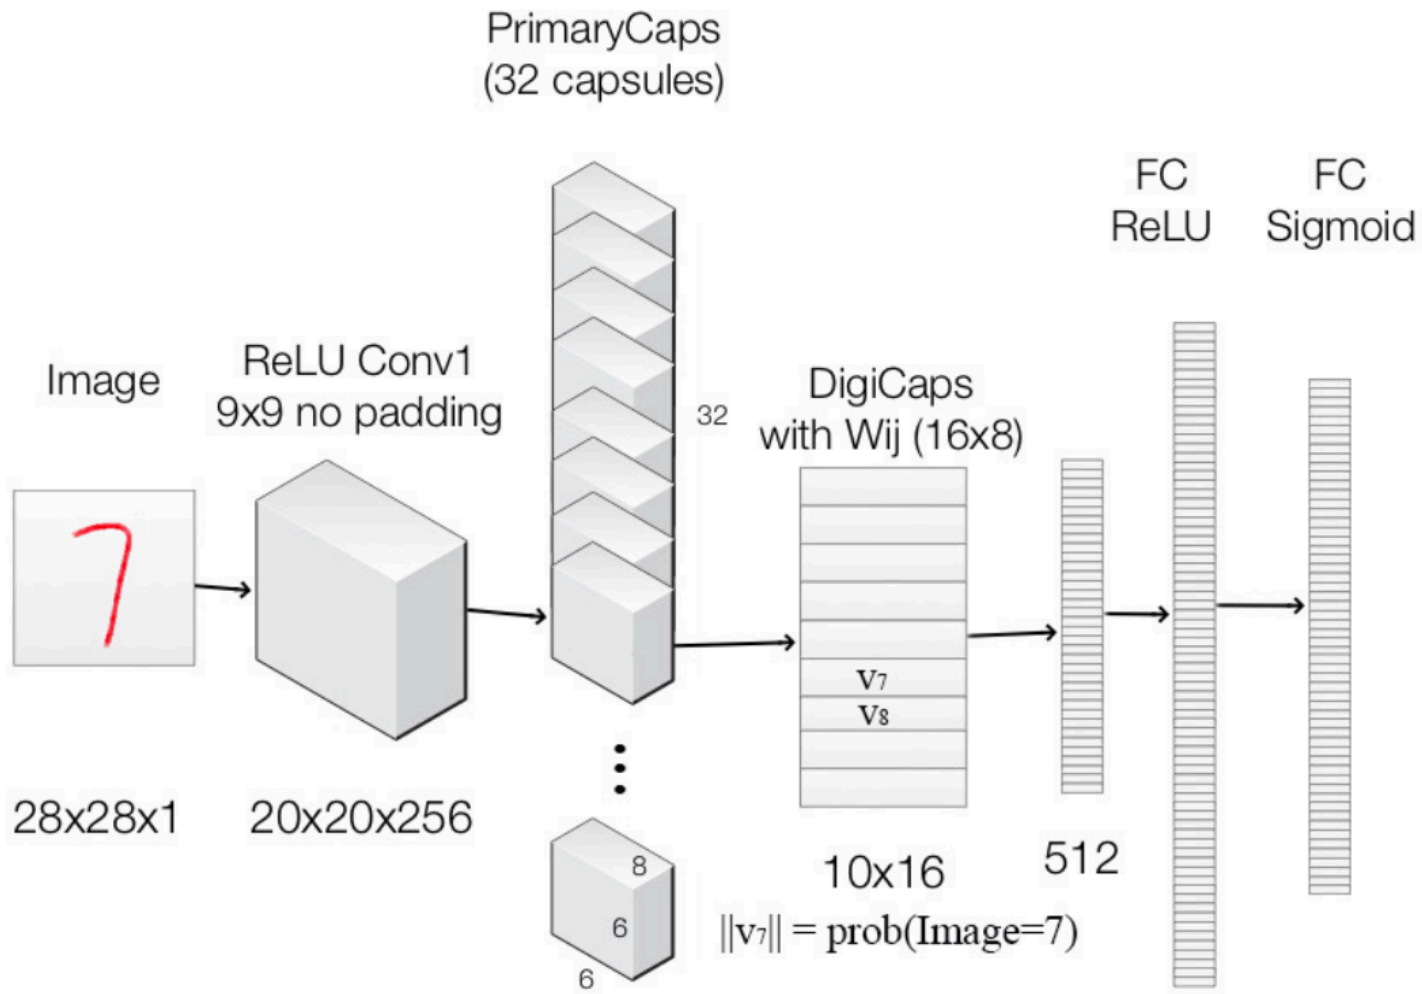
PrimaryCaps
(32 capsules)

FC
ReLU

FC
Sigmoid

Image

ReLU Conv1
9x9 no padding

32

DigiCaps
with Wij (16x8)

7

$v_7$
$v_8$

28x28x1

20x20x256

8

6

6

10x16

512

$\|v_7\| = \text{prob(Image=7)}$